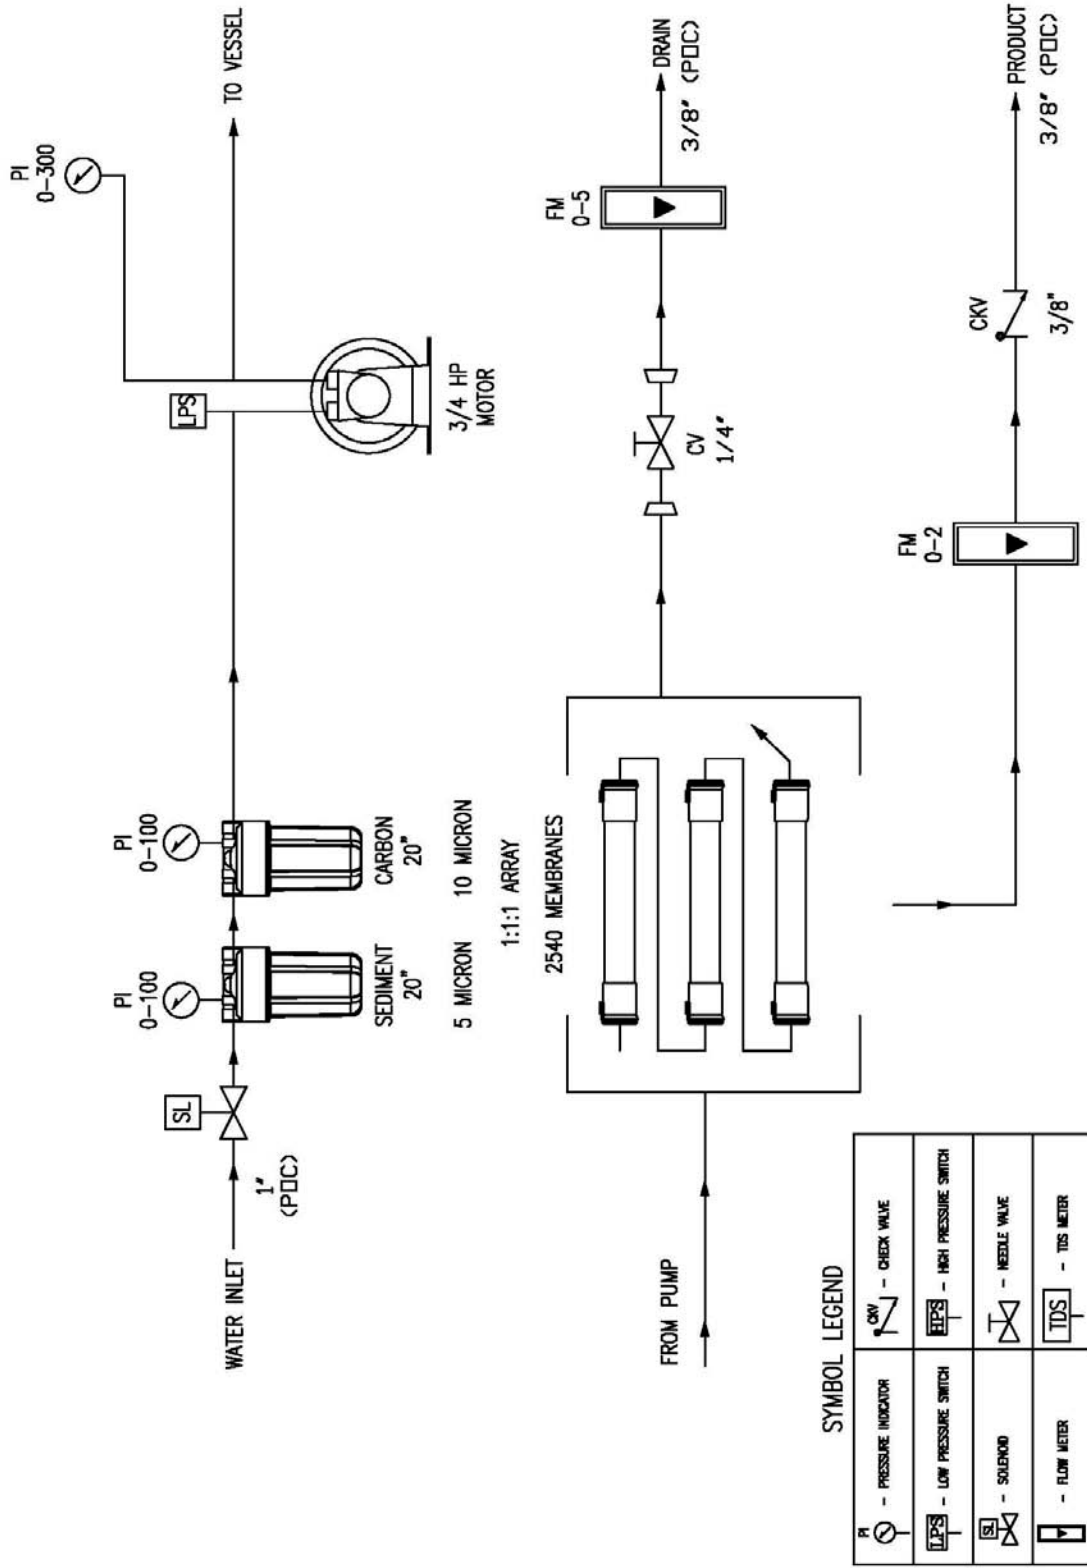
WATER INLET
1"
(POC)
SL
PI
0-100
SEDIMENT
20"
5 MICRON
PI
0-100
CARBON
20"
10 MICRON
LPS
PI
0-300
3/4 HP
MOTOR
TO VESSEL

FROM PUMP
1:1:1 ARRAY
2540 MEMBRANES
CV
1/4"
FM
0-5
DRAIN
3/8" (POC)

FM
0-2
CKV
3/8"
PRODUCT
3/8" (POC)

SYMBOL LEGEND

| PI - PRESSURE INDICATOR | CKV - CHECK VALVE |
|---|---|
| LPS - LOW PRESSURE SWITCH | HPS - HIGH PRESSURE SWITCH |
| SL - SOLENOID | - NEEDLE VALVE |
| - FLOW METER | TDS - TDS METER |